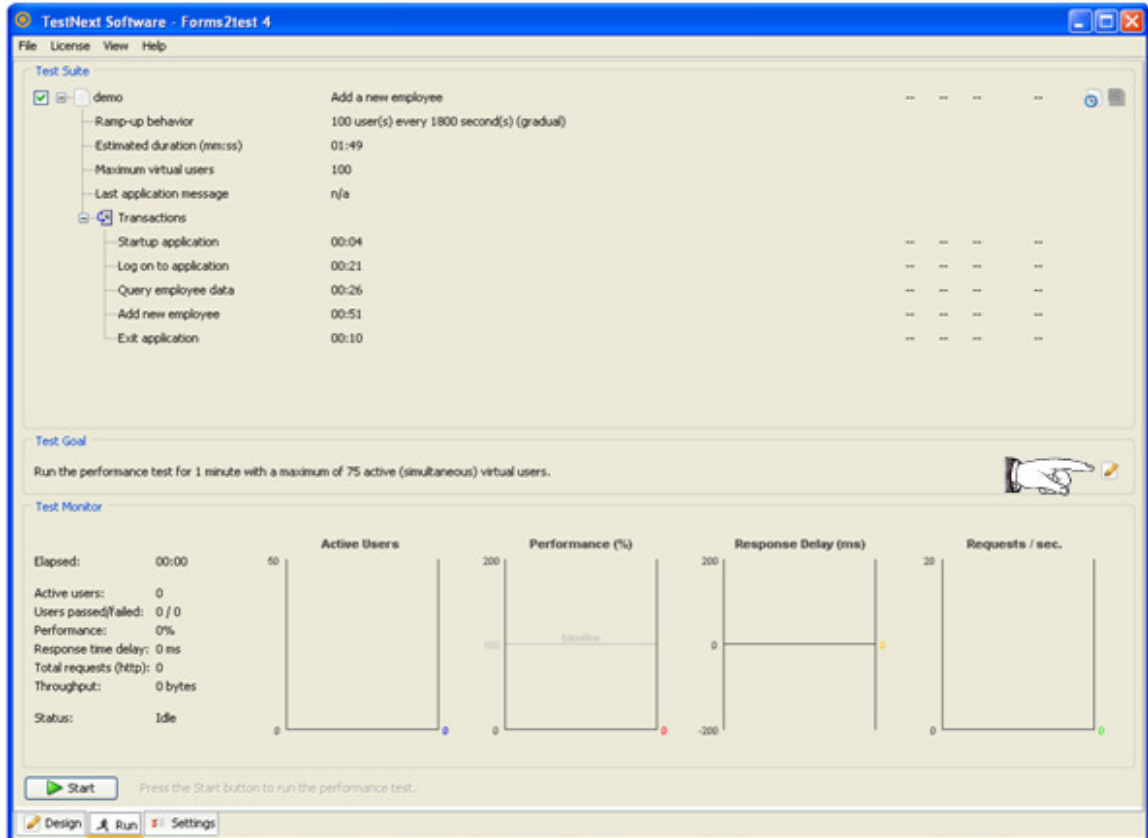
TestNext Software - Forms2test 4

File License View Help

Test Suite

demo | Add a new employee | -- | -- | -- | --
Ramp-up behavior | 100 user(s) every 1800 second(s) (gradual)
Estimated duration (mm:ss) | 01:49
Maximum virtual users | 100
Last application message | n/a
Transactions
Startup application | 00:04 | -- | -- | -- | --
Log on to application | 00:21 | -- | -- | -- | --
Query employee data | 00:26 | -- | -- | -- | --
Add new employee | 00:51 | -- | -- | -- | --
Exit application | 00:10 | -- | -- | -- | --

Test Goal

Run the performance test for 1 minute with a maximum of 75 active (simultaneous) virtual users.

Test Monitor

Elapsed: 00:00

Active users: 0
Users passed/failed: 0 / 0
Performance: 0%
Response time delay: 0 ms
Total requests (http): 0
Throughput: 0 bytes

Status: Idle

Active Users
50
0
0

Performance (%)
200
100
baseline
0
0

Response Delay (ms)
200
0
0
-200

Requests / sec.
20
0
0

Start

Press the Start button to run the performance test.

Design Run Settings